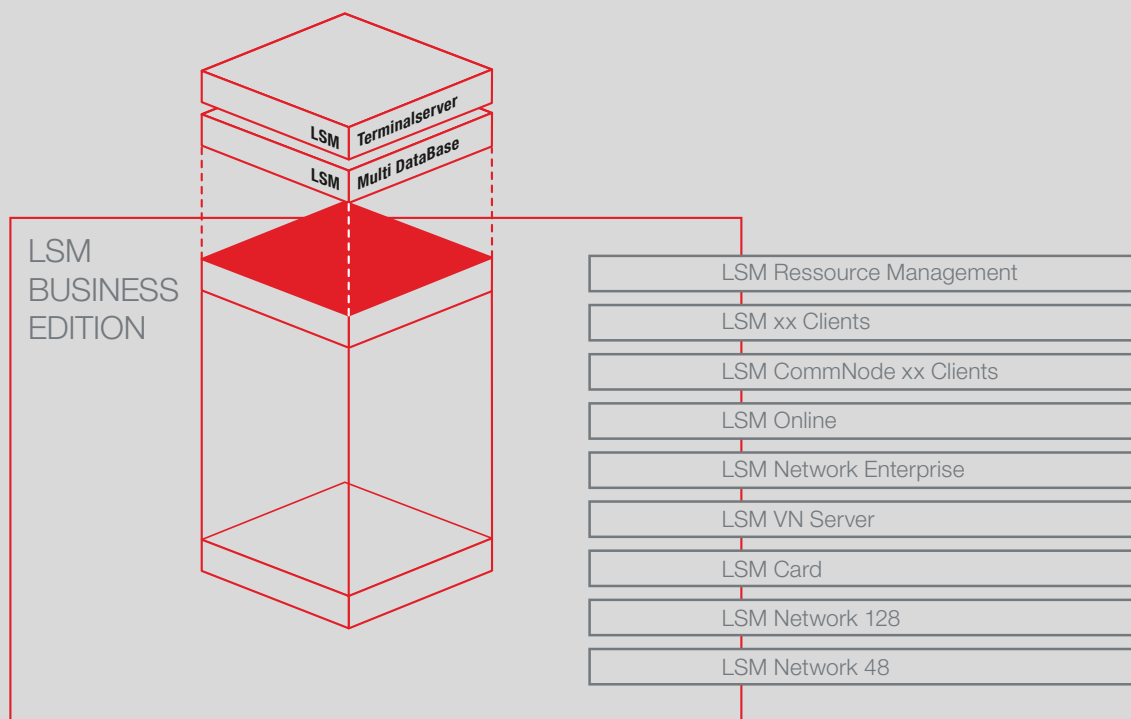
LSM Terminalserver

LSM Multi DataBase

LSM BUSINESS EDITION

LSM Ressource Management

LSM xx Clients

LSM CommNode xx Clients

LSM Online

LSM Network Enterprise

LSM VN Server

LSM Card

LSM Network 128

LSM Network 48